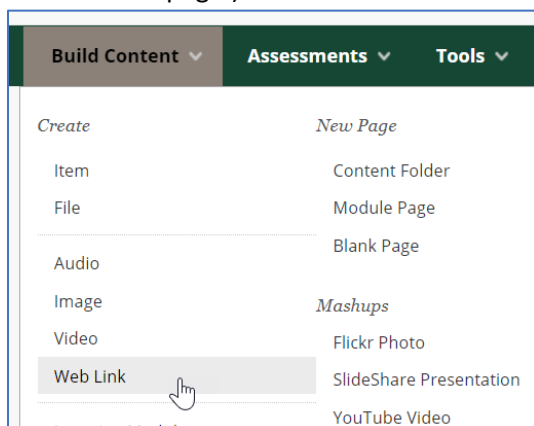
Build Content ∨ Assessments ∨ Tools ∨

Create

Item

File

Audio

Image

Video

Web Link

New Page

Content Folder

Module Page

Blank Page

Mashups

Flickr Photo

SlideShare Presentation

YouTube Video